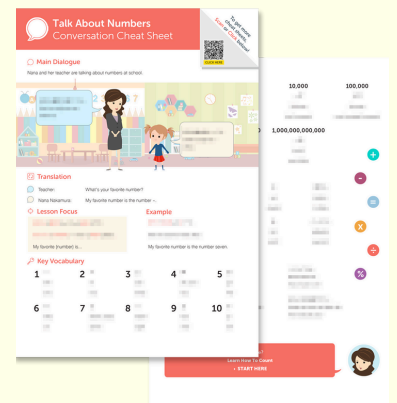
Talk About Numbers
Conversation Cheat Sheet

To get more free lessons Scan the QR code!

CLICK HERE

Main Dialogue

Nana and her teacher are talking about numbers at school.

Translation

Teacher: What's your favorite number?

Nana Nakamura: My favorite number is the number -.

Lesson Focus

My favorite (number) is...

Example

My favorite number is the number seven.

Key Vocabulary

1
2
3
4
5
6
7
8
9
10

10,000

100,000

1,000,000,000,000

Learn How To Count
• START HERE